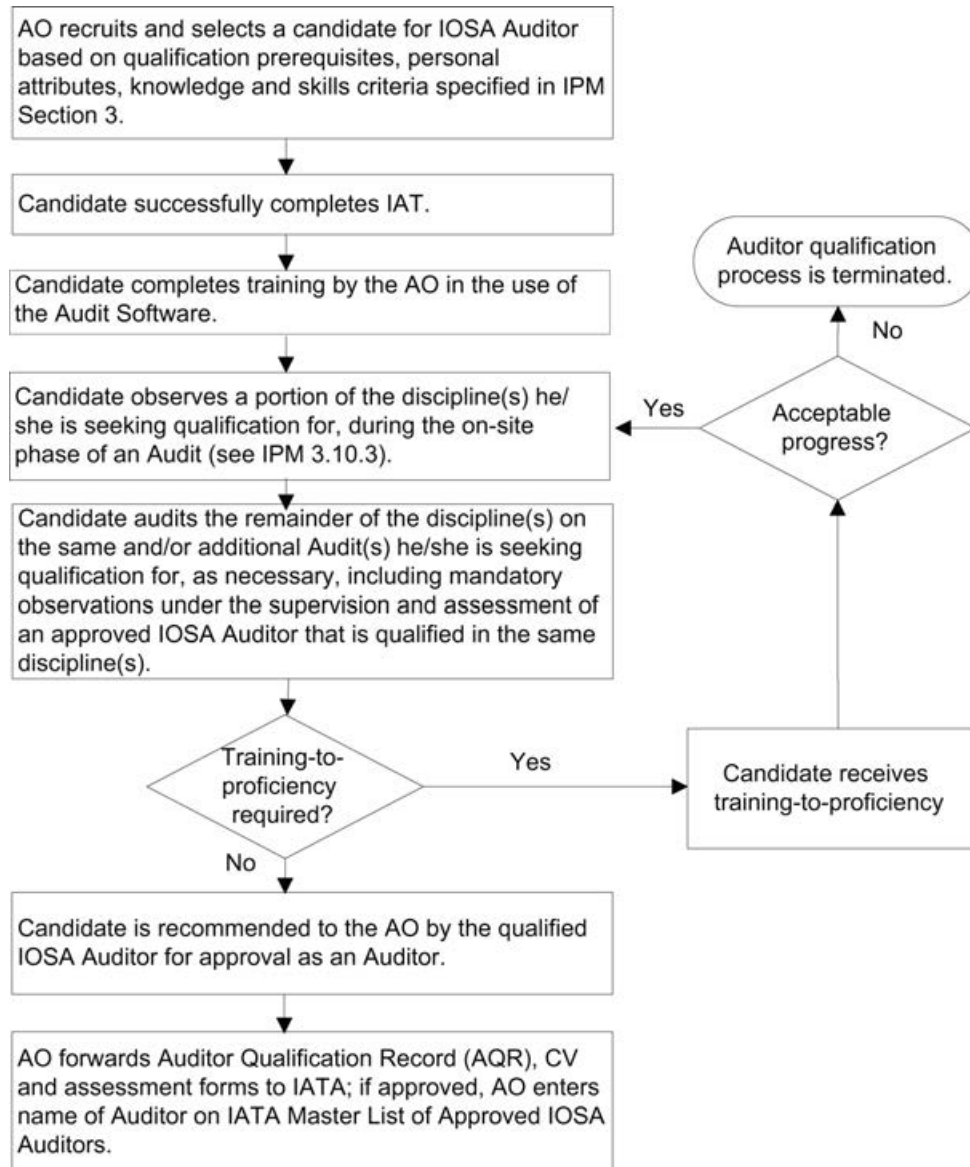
AO recruits and selects a candidate for IOSA Auditor based on qualification prerequisites, personal attributes, knowledge and skills criteria specified in IPM Section 3.

Candidate successfully completes IAT.

Candidate completes training by the AO in the use of the Audit Software.

Candidate observes a portion of the discipline(s) he/she is seeking qualification for, during the on-site phase of an Audit (see IPM 3.10.3).

Candidate audits the remainder of the discipline(s) on the same and/or additional Audit(s) he/she is seeking qualification for, as necessary, including mandatory observations under the supervision and assessment of an approved IOSA Auditor that is qualified in the same discipline(s).

Training-to-proficiency required?

Yes

Candidate receives training-to-proficiency

Acceptable progress?

Yes

No

Auditor qualification process is terminated.

No

Candidate is recommended to the AO by the qualified IOSA Auditor for approval as an Auditor.

AO forwards Auditor Qualification Record (AQR), CV and assessment forms to IATA; if approved, AO enters name of Auditor on IATA Master List of Approved IOSA Auditors.